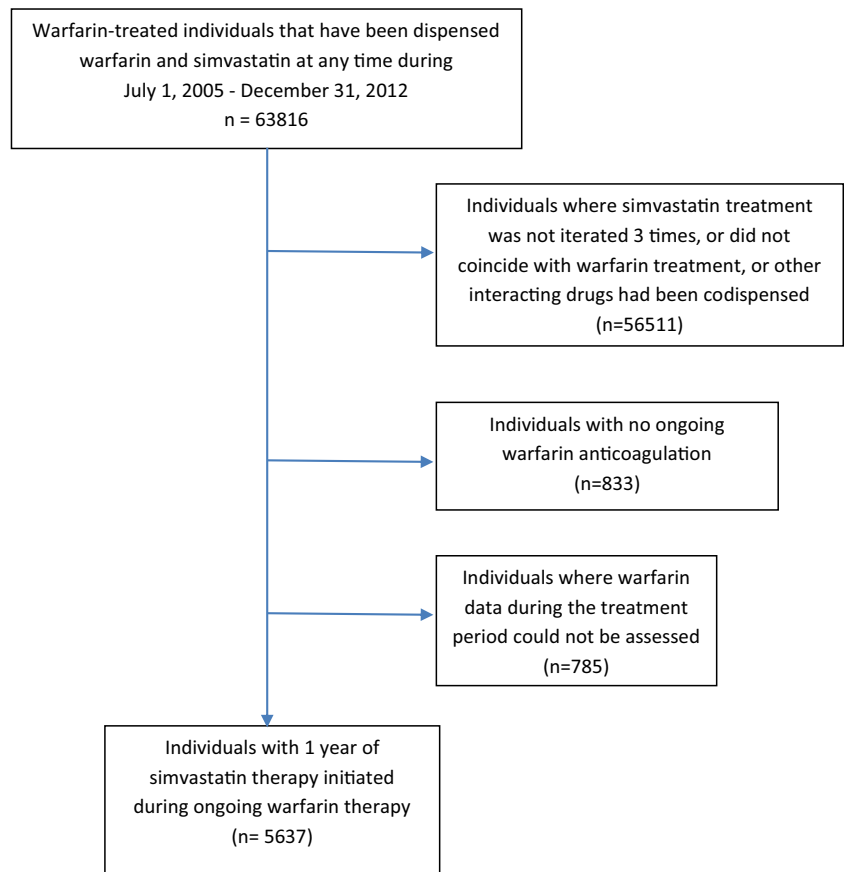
Warfarin-treated individuals that have been dispensed warfarin and simvastatin at any time during July 1, 2005 - December 31, 2012
n = 63816

Individuals where simvastatin treatment was not iterated 3 times, or did not coincide with warfarin treatment, or other interacting drugs had been codispensed
(n=56511)

Individuals with no ongoing warfarin anticoagulation
(n=833)

Individuals where warfarin data during the treatment period could not be assessed
(n=785)

Individuals with 1 year of simvastatin therapy initiated during ongoing warfarin therapy
(n= 5637)